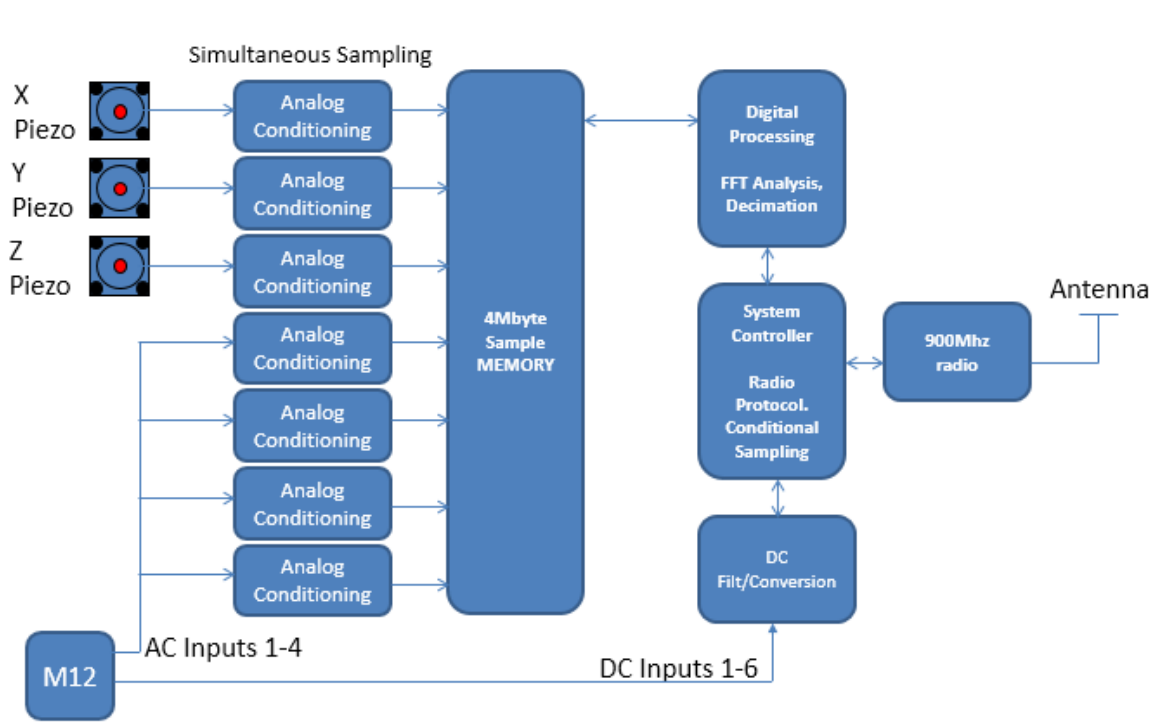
Simultaneous Sampling

X Piezo

Y Piezo

Z Piezo

Analog Conditioning

Analog Conditioning

Analog Conditioning

Analog Conditioning

Analog Conditioning

Analog Conditioning

Analog Conditioning

4Mbyte Sample MEMORY

Digital Processing

FFT Analysis, Decimation

System Controller

Radio Protocol. Conditional Sampling

900Mhz radio

Antenna

DC Filt/Conversion

M12

AC Inputs 1-4

DC Inputs 1-6